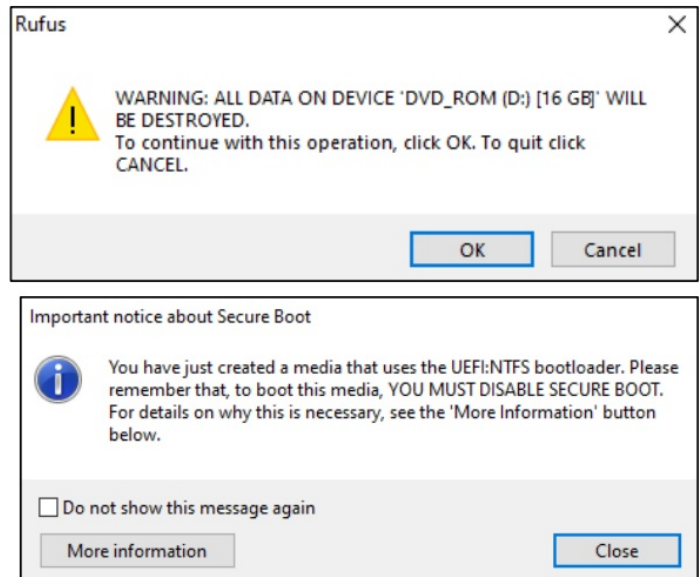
Rufus

×

WARNING: ALL DATA ON DEVICE 'DVD_ROM (D:) [16 GB]' WILL BE DESTROYED.
To continue with this operation, click OK. To quit click CANCEL.

OK

Cancel

Important notice about Secure Boot

You have just created a media that uses the UEFI:NTFS bootloader. Please remember that, to boot this media, YOU MUST DISABLE SECURE BOOT. For details on why this is necessary, see the 'More Information' button below.

Do not show this message again

More information

Close